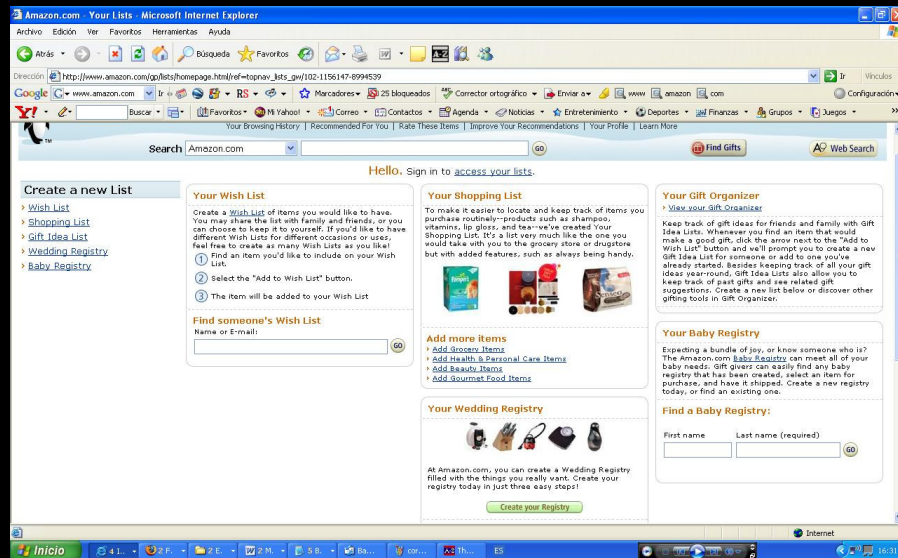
Amazon.com - Your Lists - Microsoft Internet Explorer

Archivo Edición Ver Favoritos Herramientas Ayuda

Atrás Búsqueda Favoritos

Dirección http://www.amazon.com/gp/lists/homepage.html/ref=topnav_lists_gw/102-1156147-8994539 Ir Vínculos

Google www.amazon.com Ir RS Marcadores 25 bloqueados Corrector ortográfico Enviar a www amazon com Configuración

Y! Buscar Favoritos Mi Yahoo! Correo Contactos Agenda Noticias Entretenimiento Deportes Finanzas Grupos Juegos

Your Browsing History | Recommended For You | Rate These Items | Improve Your Recommendations | Your Profile | Learn More

Search Amazon.com GO Find Gifts Web Search

Hello. Sign in to access your lists.

Create a new List
› Wish List
› Shopping List
› Gift Idea List
› Wedding Registry
› Baby Registry

Your Wish List

Create a Wish List of items you would like to have. You may share the list with family and friends, or you can choose to keep it to yourself. If you'd like to have different Wish Lists for different occasions or uses, feel free to create as many Wish Lists as you like!

1 Find an item you'd like to include on your Wish List.
2 Select the "Add to Wish List" button.
3 The item will be added to your Wish List

Find someone's Wish List
Name or E-mail:
GO

Your Shopping List

To make it easier to locate and keep track of items you purchase routinely--products such as shampoo, vitamins, lip gloss, and tea--we've created Your Shopping List. It's a list very much like the one you would take with you to the grocery store or drugstore but with added features, such as always being handy.

Add more items
› Add Grocery Items
› Add Health & Personal Care Items
› Add Beauty Items
› Add Gourmet Food Items

Your Wedding Registry

At Amazon.com, you can create a Wedding Registry filled with the things you really want. Create your registry today in just three easy steps!

Create your Registry

Your Gift Organizer
› View your Gift Organizer

Keep track of gift ideas for friends and family with Gift Idea Lists. Whenever you find an item that would make a good gift, click the arrow next to the "Add to Wish List" button and we'll prompt you to create a new Gift Idea List for someone or add it to one you've already started. Besides keeping track of all your gift ideas year-round, Gift Idea Lists also allow you to keep track of past gifts and see related gift suggestions. Create a new list below or discover other gifting tools in Gift Organizer.

Your Baby Registry

Expecting a bundle of joy, or know someone who is? The Amazon.com Baby Registry can meet all of your baby needs. Gift givers can easily find any baby registry that has been created, select an item for purchase, and have it shipped. Create a new registry today, or find an existing one.

Find a Baby Registry:
First name Last name (required)
GO

Internet

Inicio 41.. 2 F. 2 E. 2 M. 5 B. Ba... cor... Th... ES 16:31